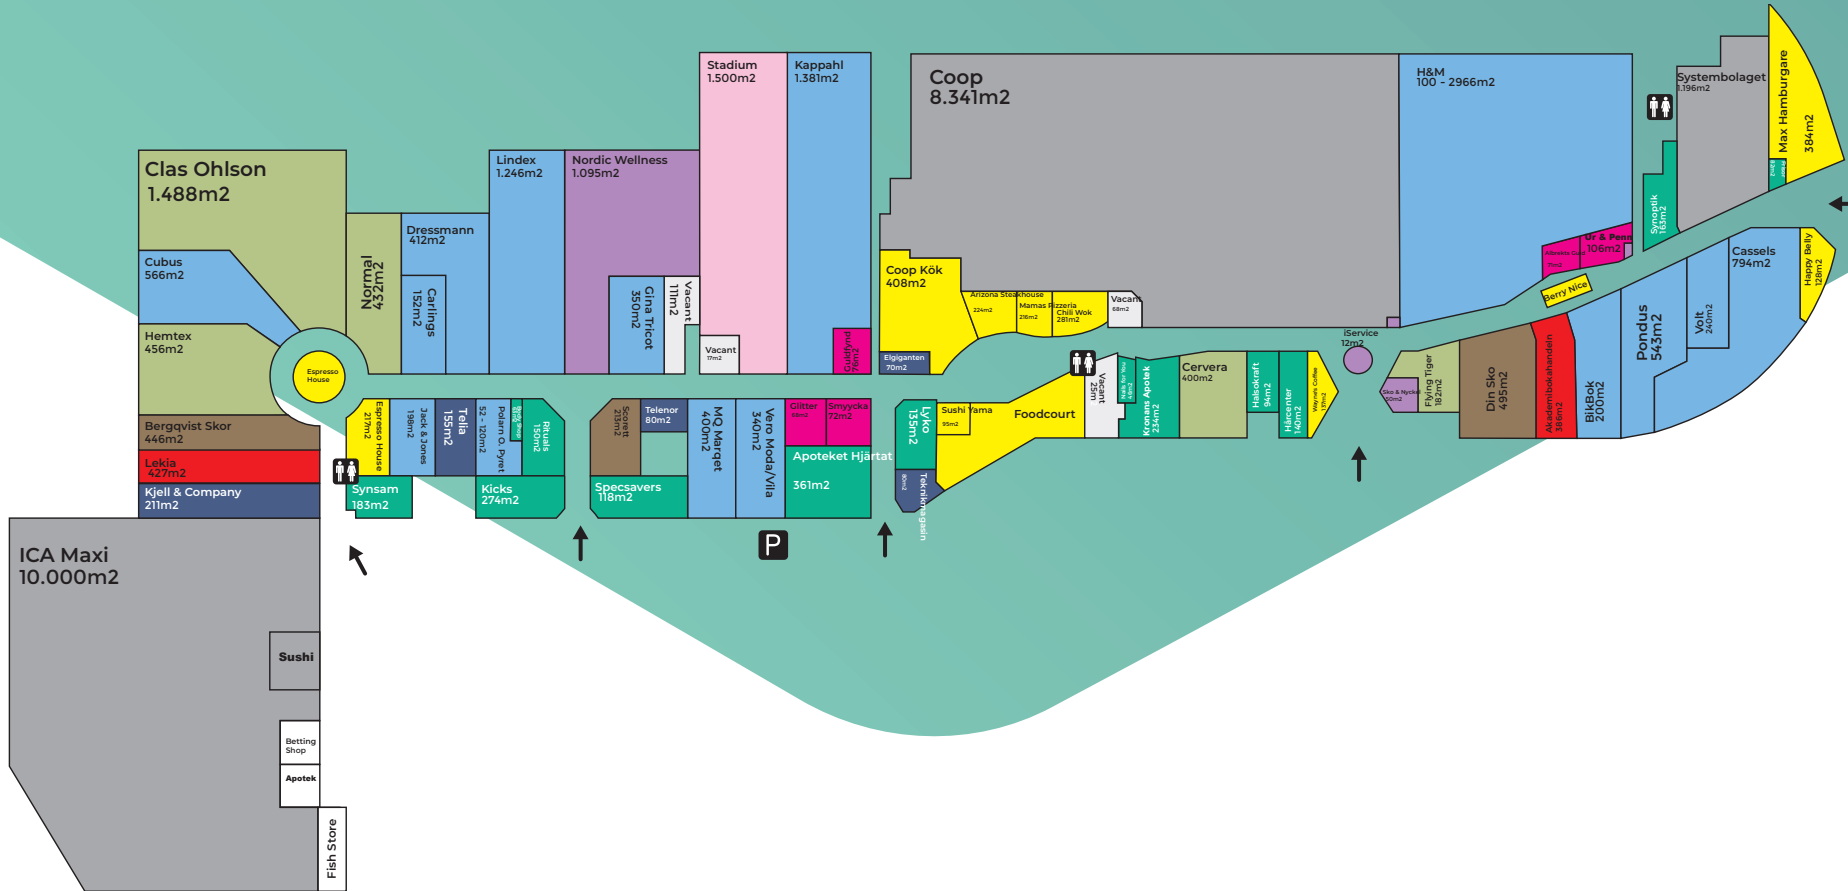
Clas Ohlson
1.488m2

Cubus
566m2

Hemtex
456m2

Bergqvist Skor
446m2

Lekia
427m2

Kjell & Company
211m2

ICA Maxi
10.000m2

Sushi

Betting Shop

Apotek

Fish Store

Espresso House

Normal
432m2

Dressmann
412m2

Carlings
152m2

Lindex
1.246m2

Nordic Wellness
1.095m2

Gina Tricot
350m2

Vacant
111m2

Stadium
1.500m2

Vacant
17m2

Kappahl
1.381m2

Guldfynd
76m2

Espresso House
217m2

Jack & Jones
198m2

Telia
155m2

Polarn O. Pyret
52 - 120m2

Rituals
150m2

Synsam
183m2

Kicks
274m2

Scorett
213m2

Telenor
80m2

Specsavers
118m2

MQ Marqet
400m2

Vero Moda/Vila
340m2

Glitter
68m2

Smyycka
72m2

Apoteket Hjärtat
361m2

P

Coop
8.341m2

Coop Kök
408m2

Elgiganten
70m2

Arizona Steakhouse
224m2

Mamas Pizzeria
216m2

Chili Wok
281m2

Vacant
68m2

Lyko
135m2

Teknikmagasin

Sushi Yama
95m2

Foodcourt

Vacant
25m

Kronans Apotek
234m2

Cervera
400m2

Hälsokraft
94m2

Hemtex
140m2

Waynes Coffee
111m2

iService
12m2

H&M
100 - 2966m2

Systembolaget
1.196m2

Max Hamburgare
384m2

Synoptik
163m2

Ur & Penn
106m2

Berry Nice

Sko & Nyckel
20m2

Flying Tiger
182m2

Din Sko
495m2

Akademibokhandeln
386m2

BikBok
200m2

Pondus
543m2

Volt
240m2

Cassels
794m2

Happy Belly
128m2